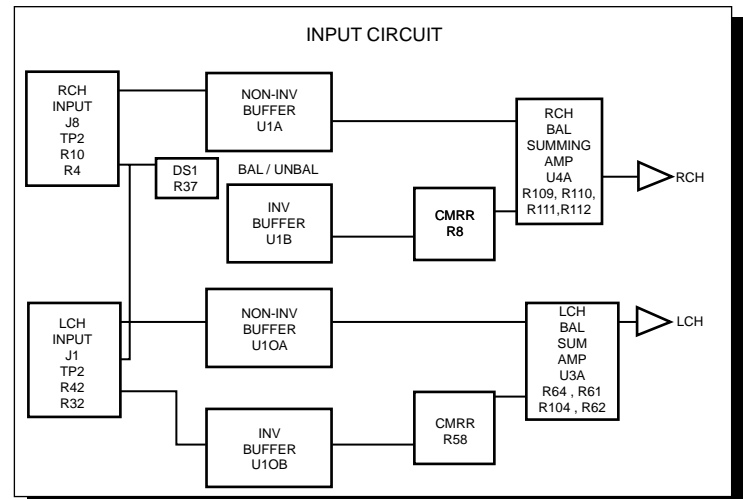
INPUT CIRCUIT

RCH
INPUT
J8
TP2
R10
R4

NON-INV
BUFFER
U1A

RCH
BAL
SUMMING
AMP
U4A
R109, R110,
R111,R112

RCH

DS1
R37

BAL / UNBAL

INV
BUFFER
U1B

CMRR
R8

LCH
INPUT
J1
TP2
R42
R32

NON-INV
BUFFER
U1OA

LCH
BAL
SUM
AMP
U3A
R64 , R61
R104 , R62

LCH

INV
BUFFER
U1OB

CMRR
R58